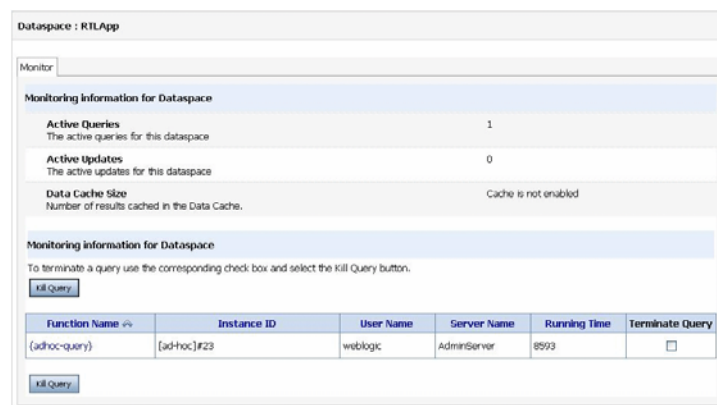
Dataspace : RTLApp

Monitor

Monitoring information for Dataspace

| | |
|---|---|
| **Active Queries** The active queries for this dataspace | 1 |
| **Active Updates** The active updates for this dataspace | 0 |
| **Data Cache Size** Number of results cached in the Data Cache. | Cache is not enabled |

Monitoring information for Dataspace

To terminate a query use the corresponding check box and select the Kill Query button.

Kill Query

| Function Name | Instance ID | User Name | Server Name | Running Time | Terminate Query |
|---|---|---|---|---|---|
| (adhoc-query) | [ad-hoc]#23 | weblogic | AdminServer | 8593 | ☐ |

Kill Query